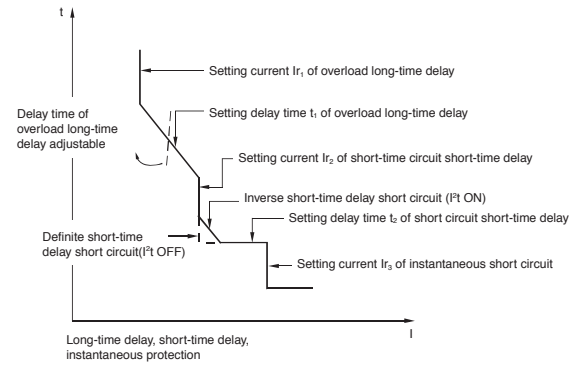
t

Setting current $Ir_1$ of overload long-time delay

Setting delay time $t_1$ of overload long-time delay

Delay time of overload long-time delay adjustable

Setting current $Ir_2$ of short-time circuit short-time delay

Inverse short-time delay short circuit ($I^2t$ ON)

Setting delay time $t_2$ of short circuit short-time delay

Definite short-time delay short circuit($I^2t$ OFF)

Setting current $Ir_3$ of instantaneous short circuit

I

Long-time delay, short-time delay, instantaneous protection